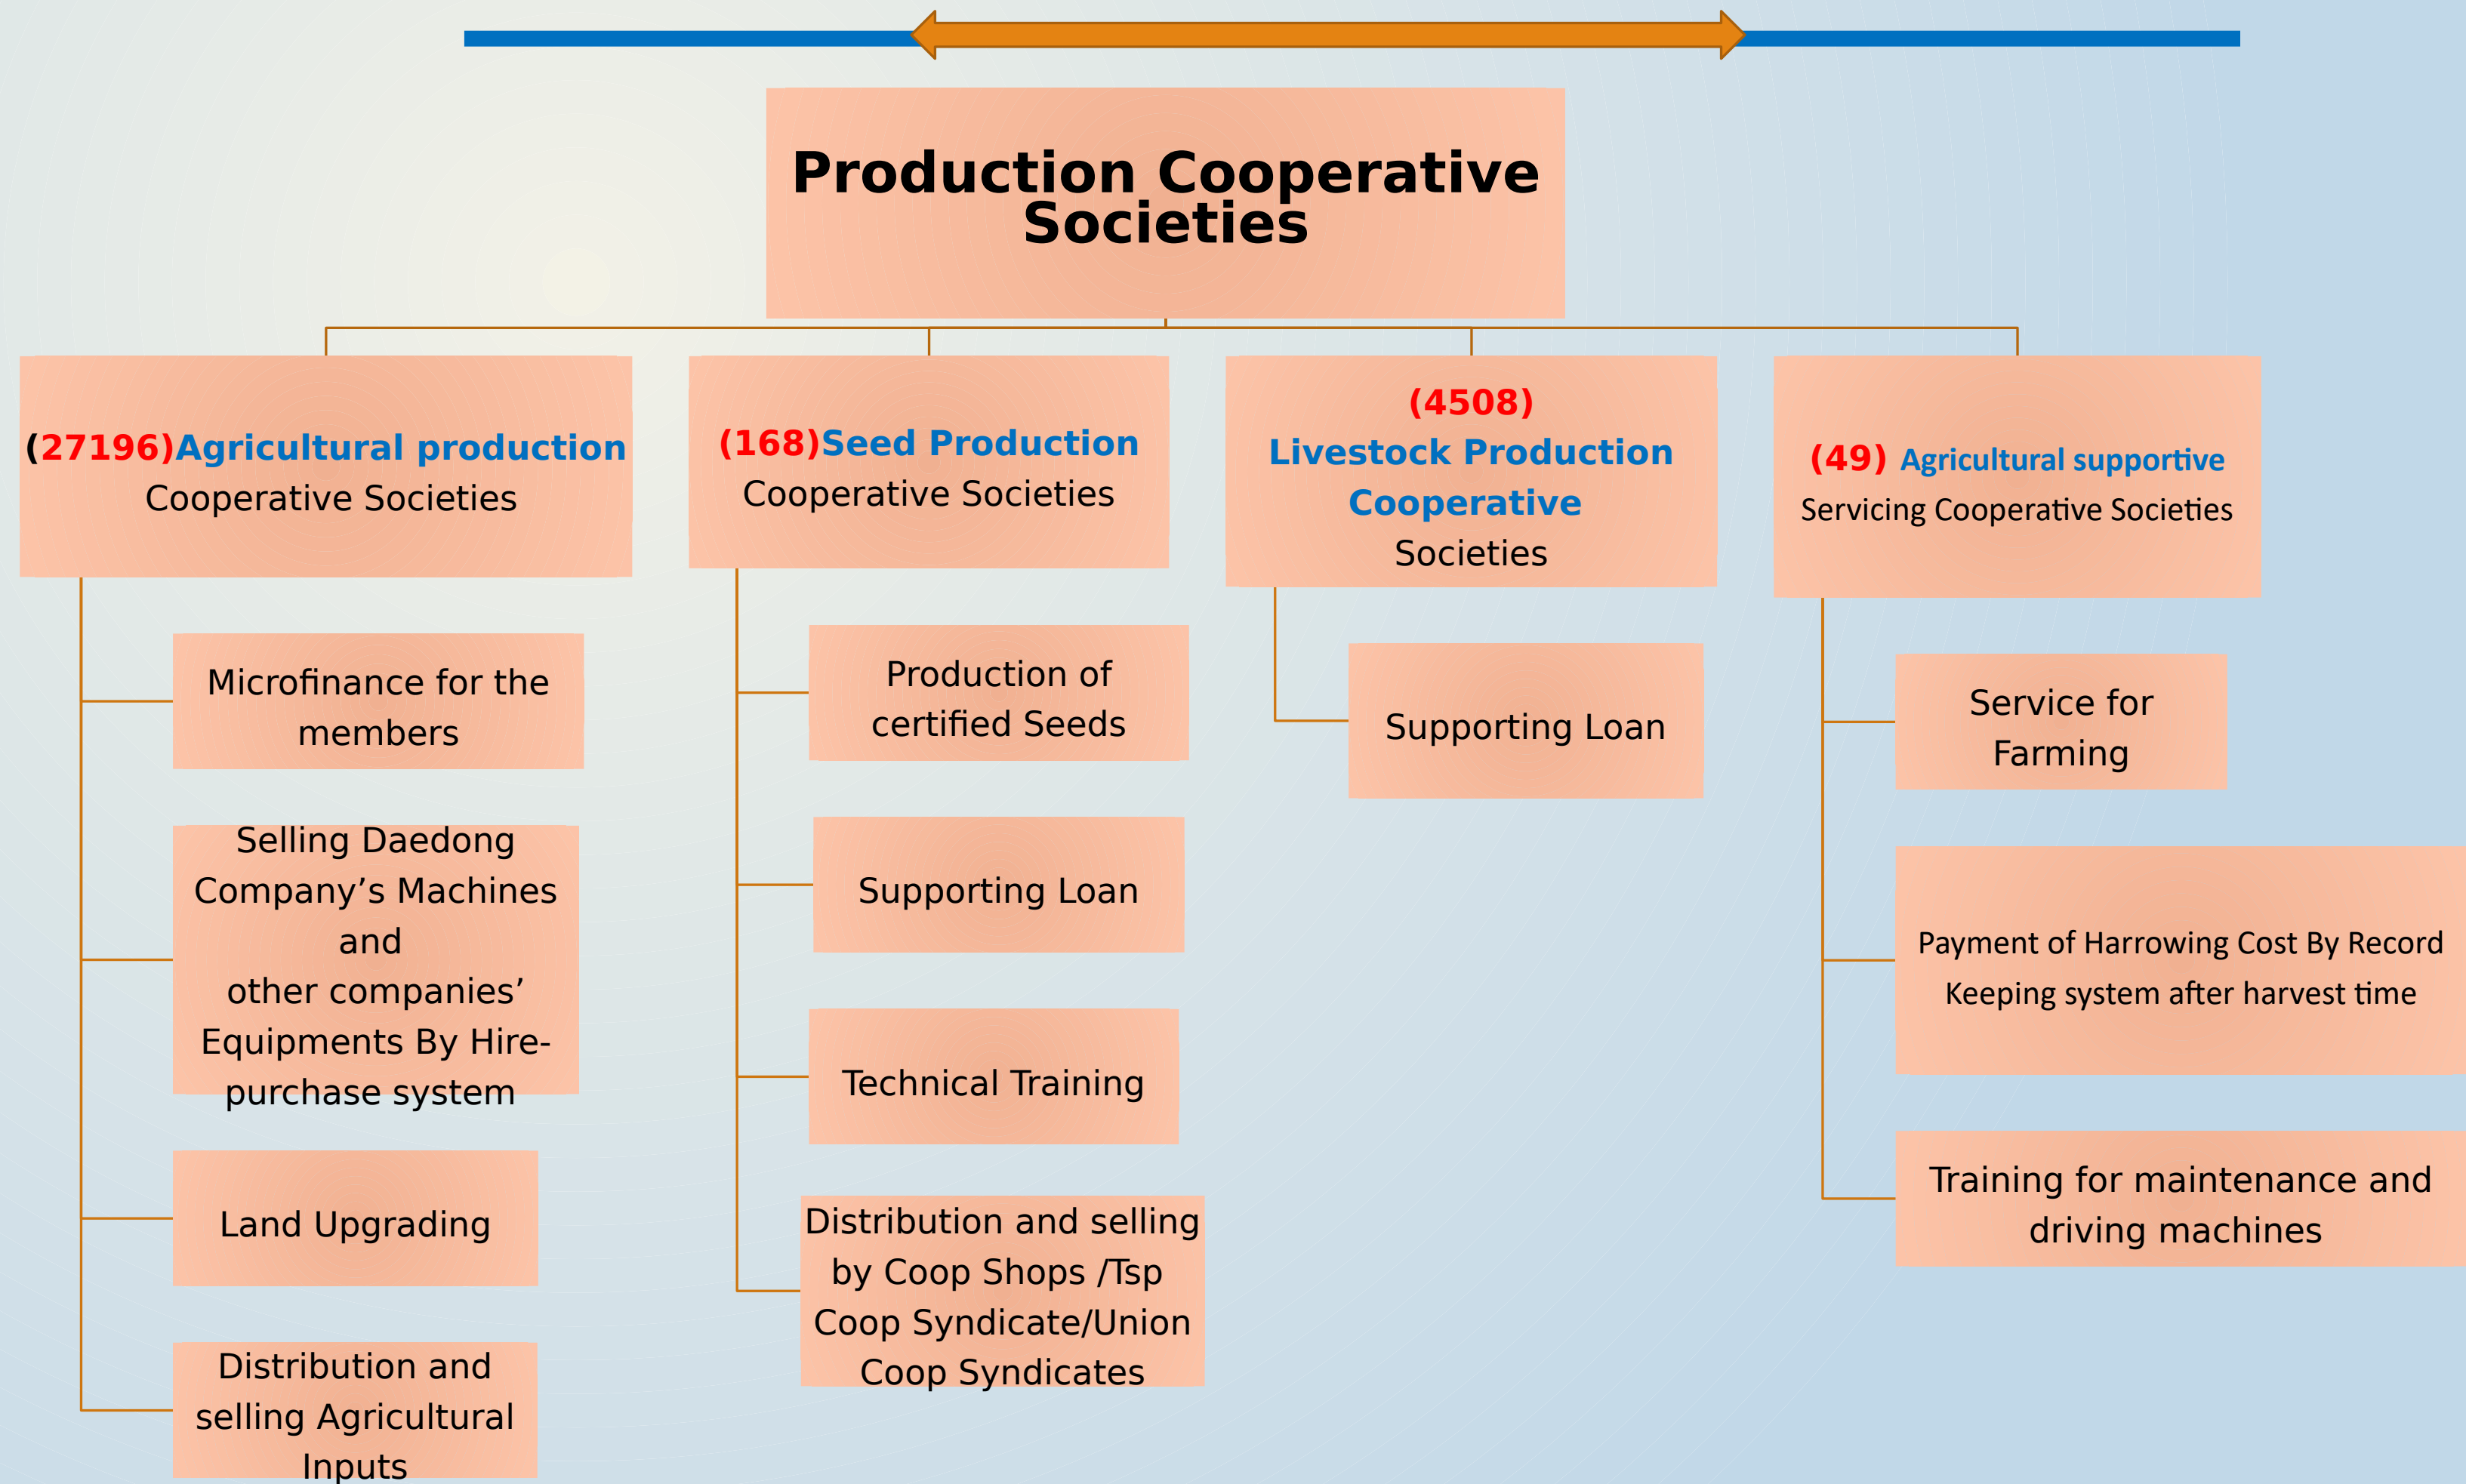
Production Cooperative Societies

(27196)Agricultural production Cooperative Societies

Microfinance for the members

Selling Daedong Company’s Machines and other companies’ Equipments By Hire-purchase system

Land Upgrading

Distribution and selling Agricultural Inputs

(168)Seed Production Cooperative Societies

Production of certified Seeds

Supporting Loan

Technical Training

Distribution and selling by Coop Shops /Tsp Coop Syndicate/Union Coop Syndicates

(4508) Livestock Production Cooperative Societies

Supporting Loan

(49) Agricultural supportive Servicing Cooperative Societies

Service for Farming

Payment of Harrowing Cost By Record Keeping system after harvest time

Training for maintenance and driving machines